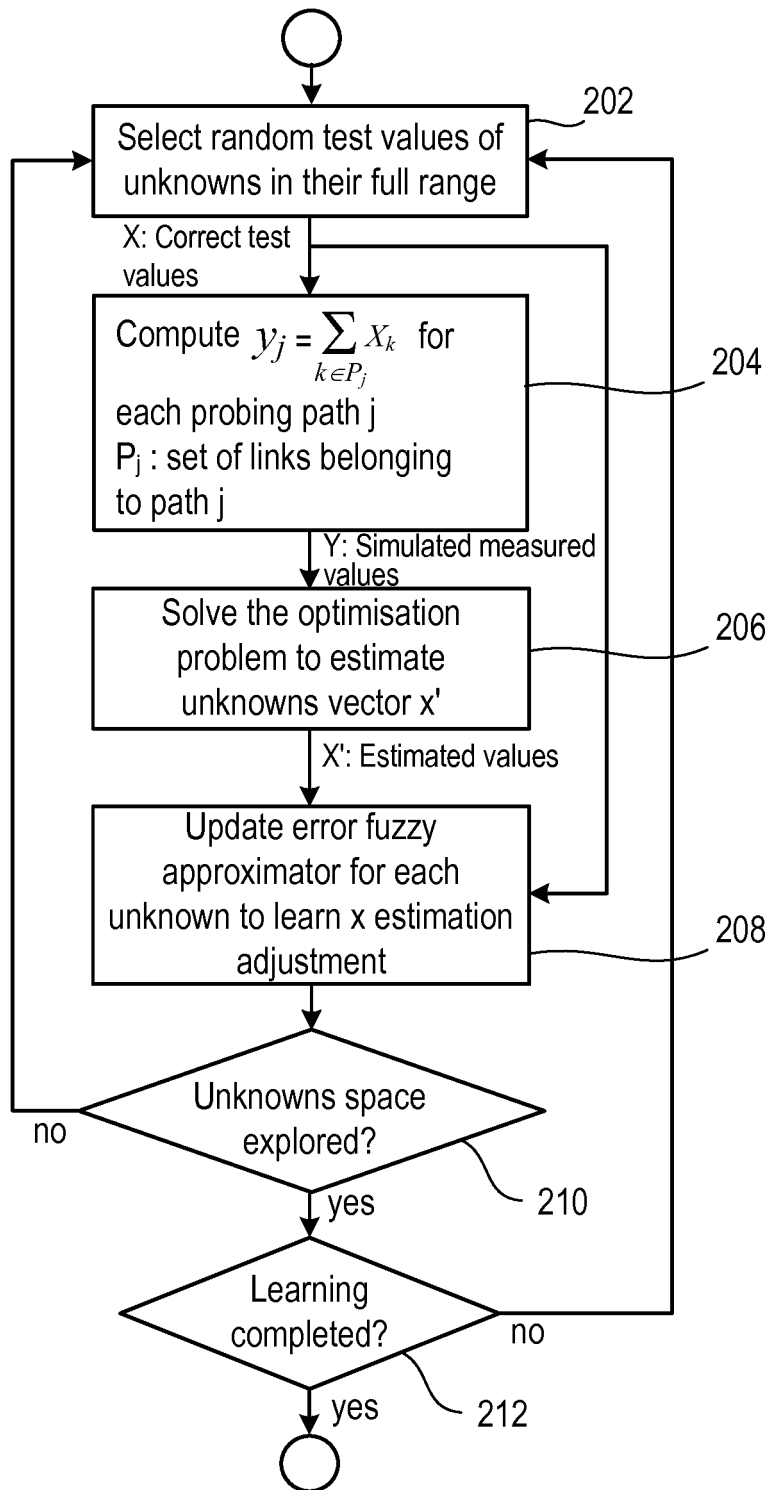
202

Select random test values of unknowns in their full range

X: Correct test values

Compute $y_j = \sum_{k \in P_j} X_k$ for each probing path j
$P_j$ : set of links belonging to path j

204

Y: Simulated measured values

Solve the optimisation problem to estimate unknowns vector x'

206

X': Estimated values

Update error fuzzy approximator for each unknown to learn x estimation adjustment

208

Unknowns space explored?

no

yes

210

Learning completed?

no

yes

212